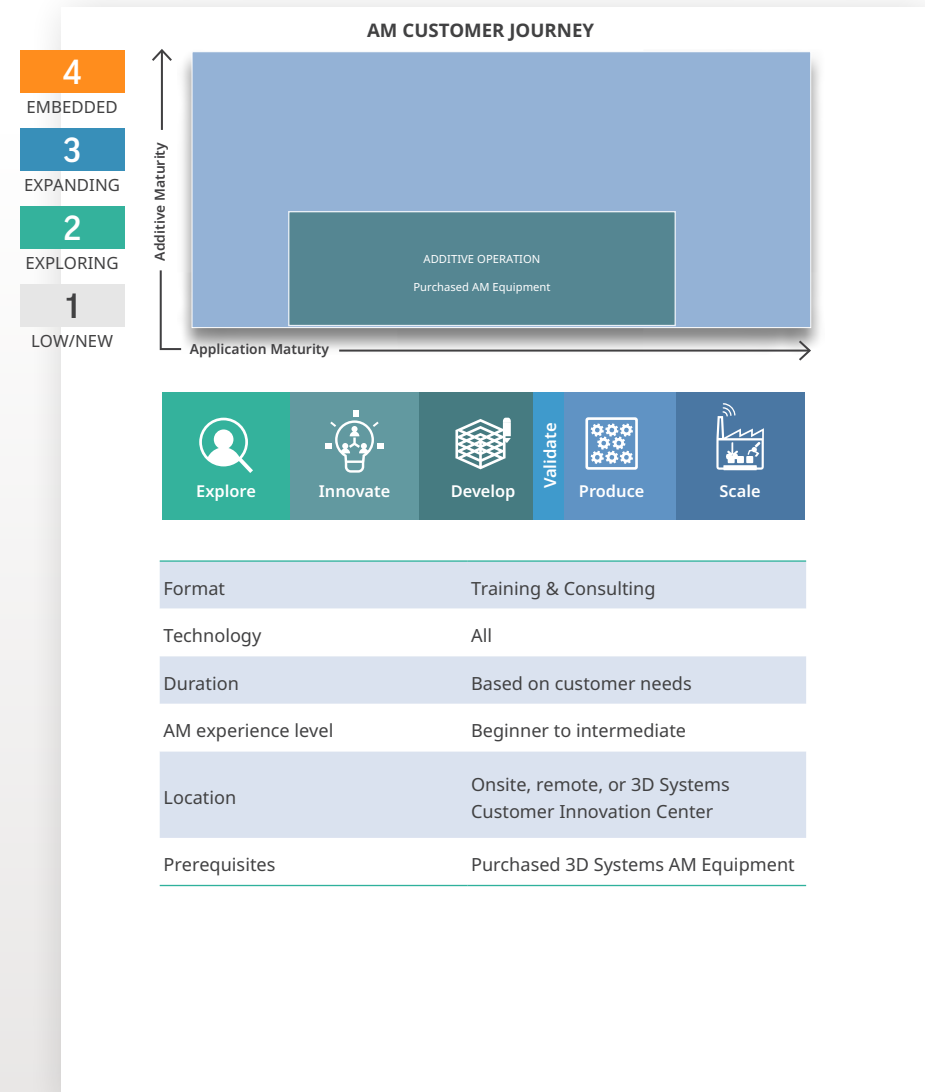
4
EMBEDDED
3
EXPANDING
2
EXPLORING
1
LOW/NEW

AM CUSTOMER JOURNEY

Additive Maturity

ADDITIVE OPERATION
Purchased AM Equipment

Application Maturity

Explore
Innovate
Develop
Validate
Produce
Scale

| | |
|---|---|
| Format | Training & Consulting |
| Technology | All |
| Duration | Based on customer needs |
| AM experience level | Beginner to intermediate |
| Location | Onsite, remote, or 3D Systems Customer Innovation Center |
| Prerequisites | Purchased 3D Systems AM Equipment |